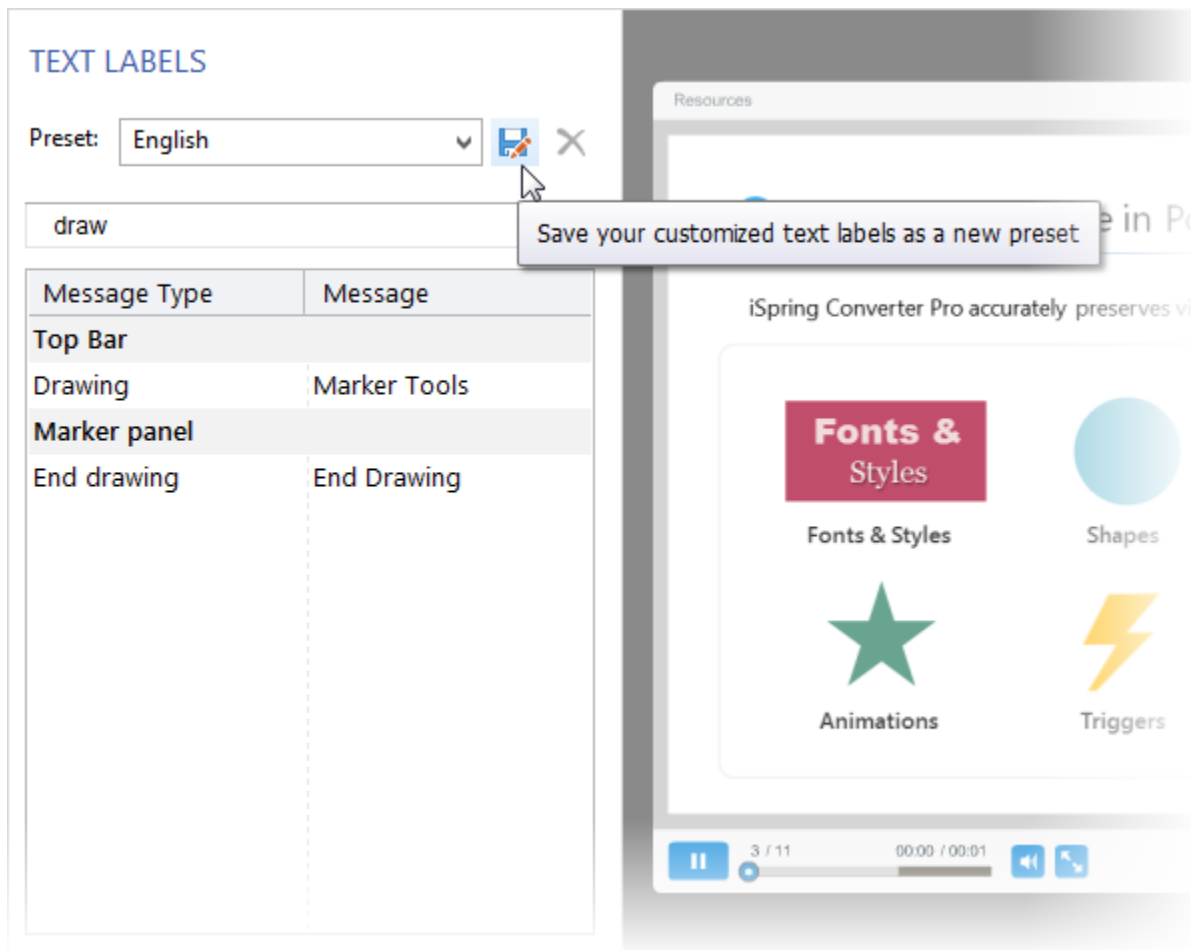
TEXT LABELS

Preset: English

draw

Save your customized text labels as a new preset

| Message Type | Message |
|---|---|
| **Top Bar** | |
| Drawing | Marker Tools |
| **Marker panel** | |
| End drawing | End Drawing |

Resources

e in P

iSpring Converter Pro accurately preserves v

Fonts & Styles

Fonts & Styles

Shapes

Animations

Triggers

3 / 11

00:00 / 00:01